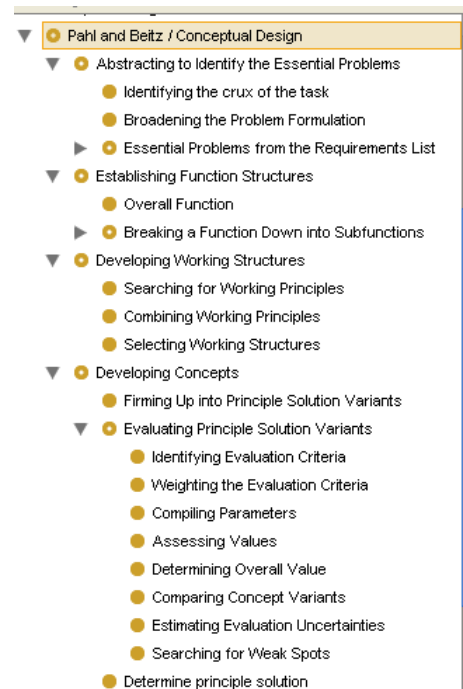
Pahl and Beitz / Conceptual Design

Abstracting to Identify the Essential Problems

Identifying the crux of the task

Broadening the Problem Formulation

Essential Problems from the Requirements List

Establishing Function Structures

Overall Function

Breaking a Function Down into Subfunctions

Developing Working Structures

Searching for Working Principles

Combining Working Principles

Selecting Working Structures

Developing Concepts

Firming Up into Principle Solution Variants

Evaluating Principle Solution Variants

Identifying Evaluation Criteria

Weighting the Evaluation Criteria

Compiling Parameters

Assessing Values

Determining Overall Value

Comparing Concept Variants

Estimating Evaluation Uncertainties

Searching for Weak Spots

Determine principle solution